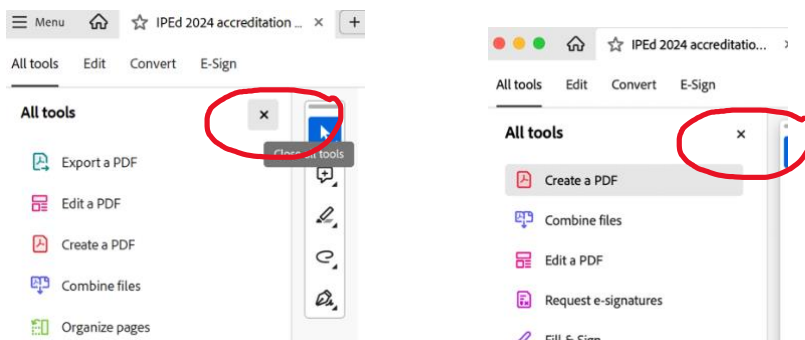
Menu

IPEd 2024 accreditation ...

+

All tools

Edit

Convert

E-Sign

All tools

×

Close all tools

Export a PDF

Edit a PDF

Create a PDF

Combine files

Organize pages

IPEd 2024 accreditatio...

All tools

Edit

Convert

E-Sign

All tools

×

Create a PDF

Combine files

Edit a PDF

Request e-signatures

Fill & Sign